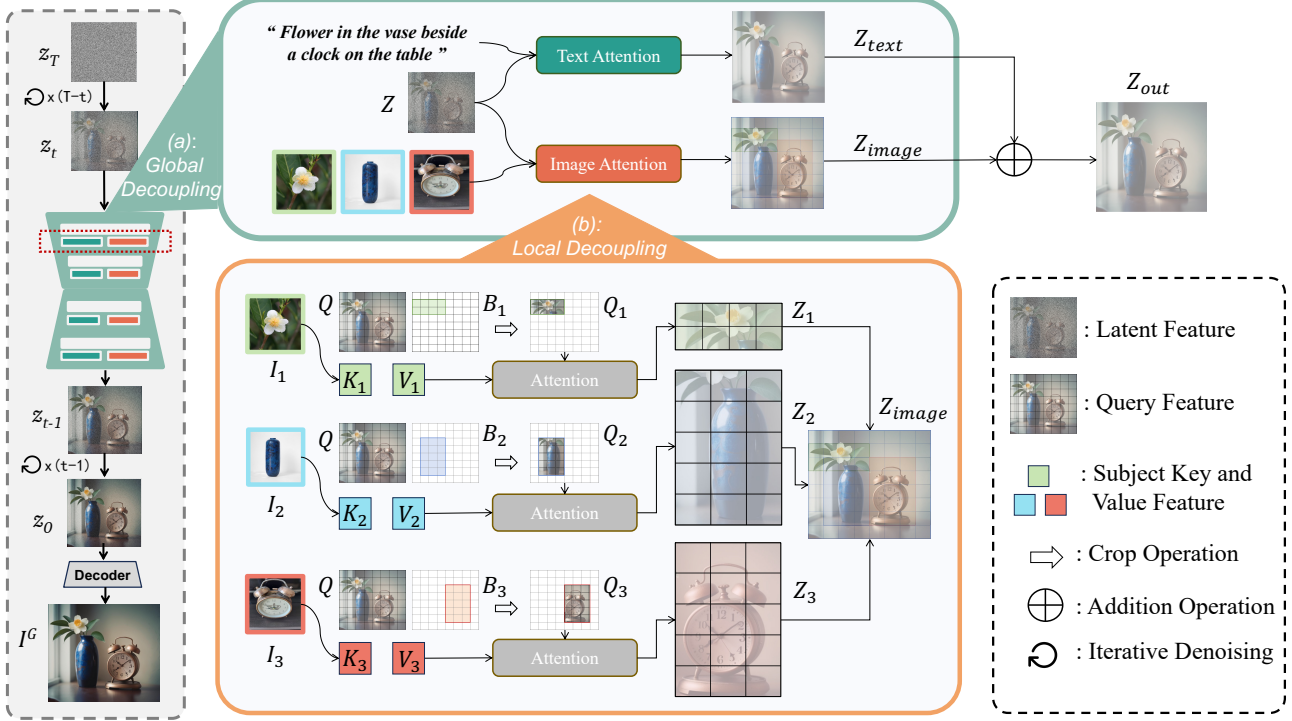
$z_T$

x (T−t)

$z_t$

(a): Global Decoupling

$z_{t-1}$

x (t−1)

$z_0$

Decoder

$I^G$

" Flower in the vase beside a clock on the table "

$Z$

Text Attention

Image Attention

$Z_{text}$

$Z_{image}$

$Z_{out}$

(b): Local Decoupling

$Q$ $B_1$ $Q_1$

$I_1$ $K_1$ $V_1$ Attention $Z_1$

$Q$ $B_2$ $Q_2$

$I_2$ $K_2$ $V_2$ Attention $Z_2$

$Z_{image}$

$Q$ $B_3$ $Q_3$

$I_3$ $K_3$ $V_3$ Attention $Z_3$

: Latent Feature

: Query Feature

: Subject Key and Value Feature

: Crop Operation

: Addition Operation

: Iterative Denoising